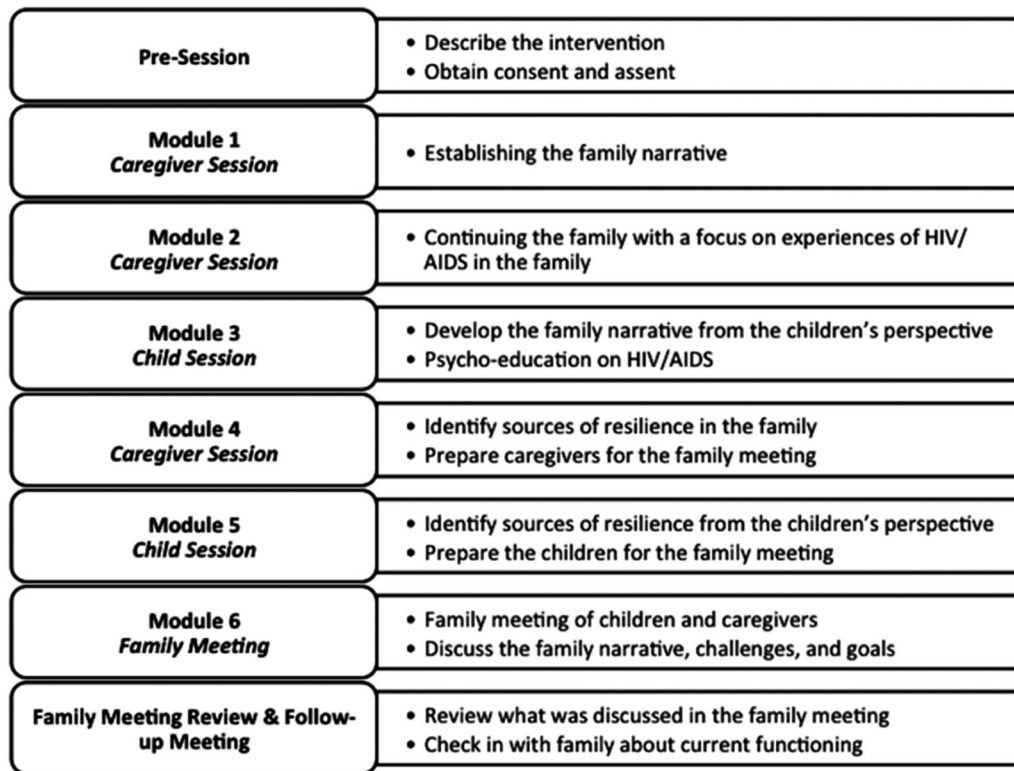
| | |
|---|---|
| **Pre-Session** | • Describe the intervention<br>• Obtain consent and assent |
| **Module 1**<br>***Caregiver Session*** | • Establishing the family narrative |
| **Module 2**<br>***Caregiver Session*** | • Continuing the family with a focus on experiences of HIV/AIDS in the family |
| **Module 3**<br>***Child Session*** | • Develop the family narrative from the children's perspective<br>• Psycho-education on HIV/AIDS |
| **Module 4**<br>***Caregiver Session*** | • Identify sources of resilience in the family<br>• Prepare caregivers for the family meeting |
| **Module 5**<br>***Child Session*** | • Identify sources of resilience from the children's perspective<br>• Prepare the children for the family meeting |
| **Module 6**<br>***Family Meeting*** | • Family meeting of children and caregivers<br>• Discuss the family narrative, challenges, and goals |
| **Family Meeting Review & Follow-up Meeting** | • Review what was discussed in the family meeting<br>• Check in with family about current functioning |